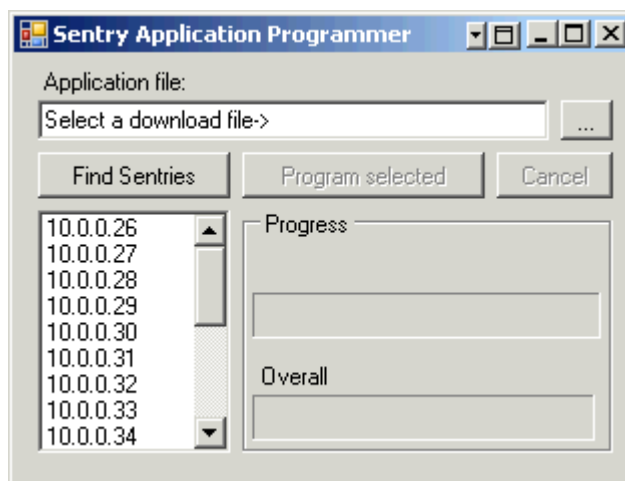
Sentry Application Programmer

Application file:

Select a download file->

...

Find Sentries

Program selected

Cancel

10.0.0.26
10.0.0.27
10.0.0.28
10.0.0.29
10.0.0.30
10.0.0.31
10.0.0.32
10.0.0.33
10.0.0.34

Progress

Overall